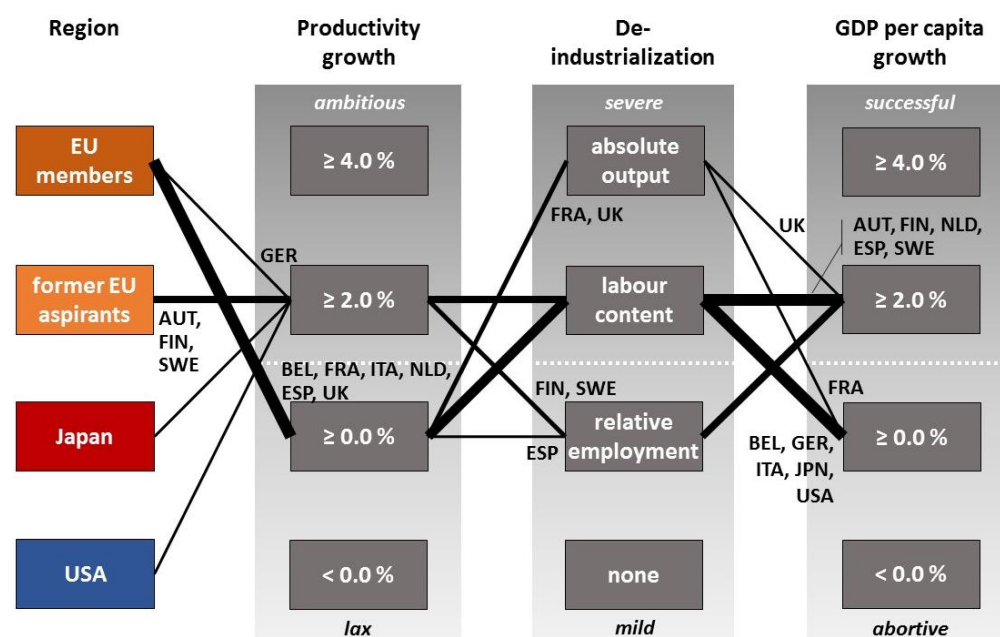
Region

Productivity growth

De-industrialization

GDP per capita growth

ambitious

severe

successful

EU members

former EU aspirants

Japan

USA

≥ 4.0 %

GER

≥ 2.0 %

AUT, FIN, SWE

BEL, FRA, ITA, NLD, ESP, UK

≥ 0.0 %

< 0.0 %

lax

absolute output

FRA, UK

labour content

FIN, SWE

relative employment

ESP

none

mild

≥ 4.0 %

UK

AUT, FIN, NLD, ESP, SWE

≥ 2.0 %

FRA

BEL, GER, ITA, JPN, USA

≥ 0.0 %

< 0.0 %

abortive